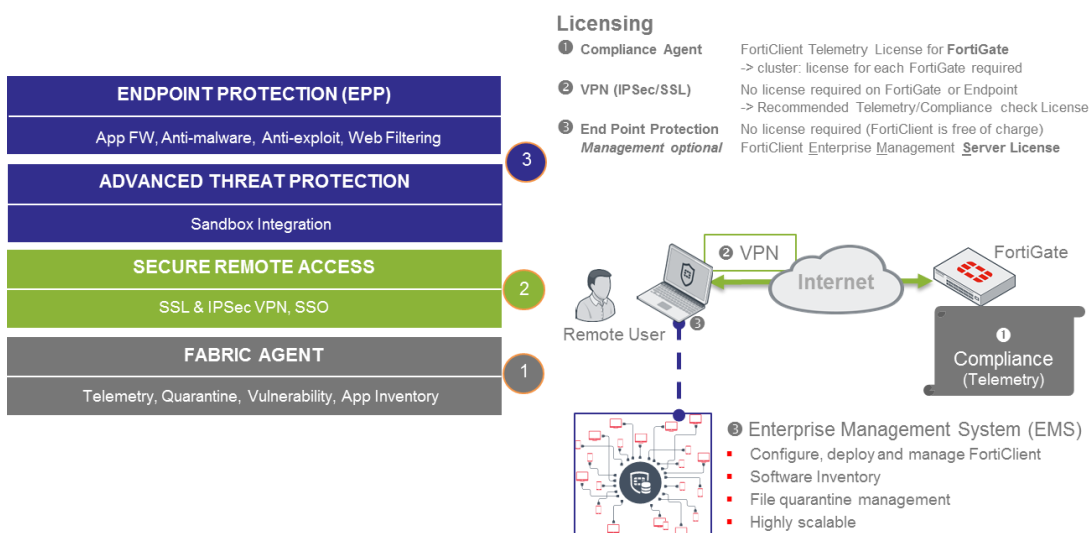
ENDPOINT PROTECTION (EPP)

App FW, Anti-malware, Anti-exploit, Web Filtering

3

ADVANCED THREAT PROTECTION

Sandbox Integration

SECURE REMOTE ACCESS

2

SSL & IPSec VPN, SSO

FABRIC AGENT

1

Telemetry, Quarantine, Vulnerability, App Inventory

Licensing

❶ Compliance Agent FortiClient Telemetry License for FortiGate
-> cluster: license for each FortiGate required

❷ VPN (IPSec/SSL) No license required on FortiGate or Endpoint
-> Recommended Telemetry/Compliance check License

❸ End Point Protection No license required (FortiClient is free of charge)
Management optional FortiClient Enterprise Management Server License

❷ VPN

Internet

FortiGate

Remote User

❸

❶
Compliance
(Telemetry)

❸ Enterprise Management System (EMS)
Configure, deploy and manage FortiClient
Software Inventory
File quarantine management
Highly scalable